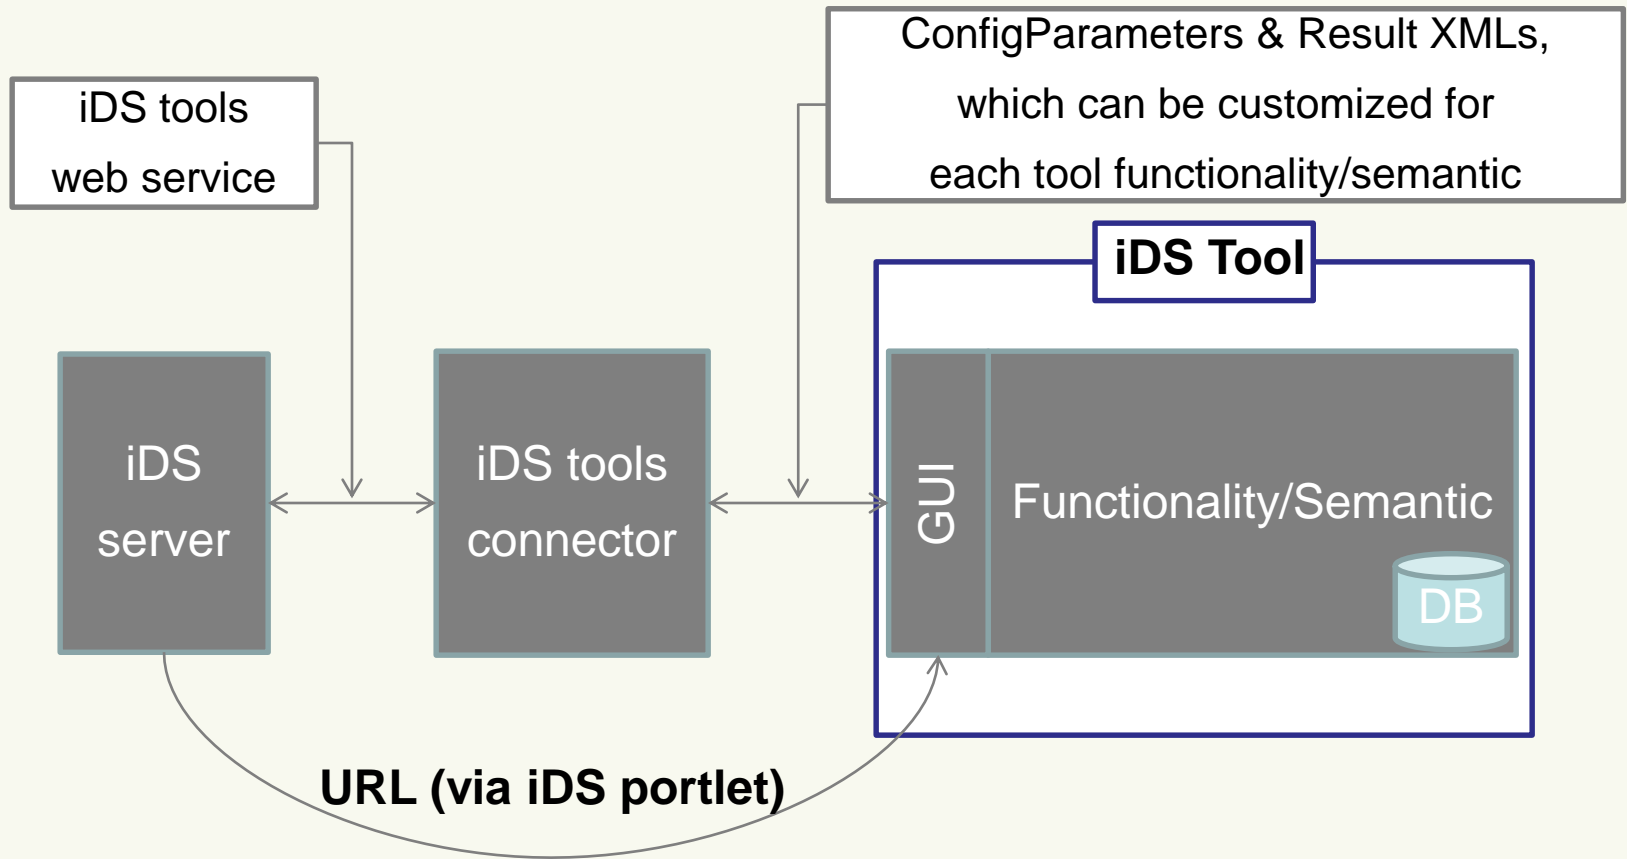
iDS tools web service

ConfigParameters & Result XMLs, which can be customized for each tool functionality/semantic

iDS Tool

iDS server

iDS tools connector

GUI

Functionality/Semantic

DB

URL (via iDS portlet)